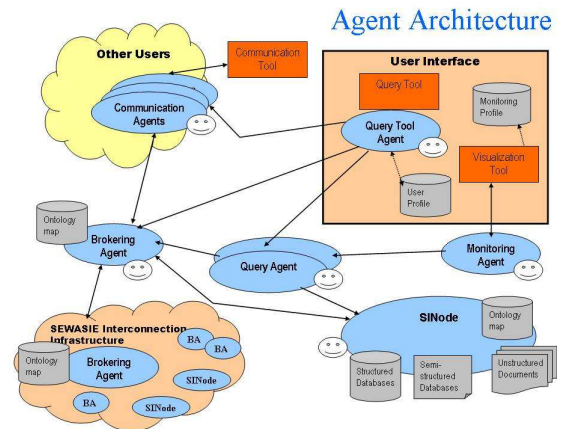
Agent Architecture

Other Users

Communication Tool

Communication Agents

User Interface

Query Tool

Monitoring Profile

Query Tool Agent

Visualization Tool

User Profile

Ontology map

Brokering Agent

Query Agent

Monitoring Agent

SEWASIE Interconnection Infrastructure

Ontology map

Brokering Agent

BA

BA

SINode

BA

SINode

SINode

Ontology map

Structured Databases

Semi-structured Databases

Unstructured Documents